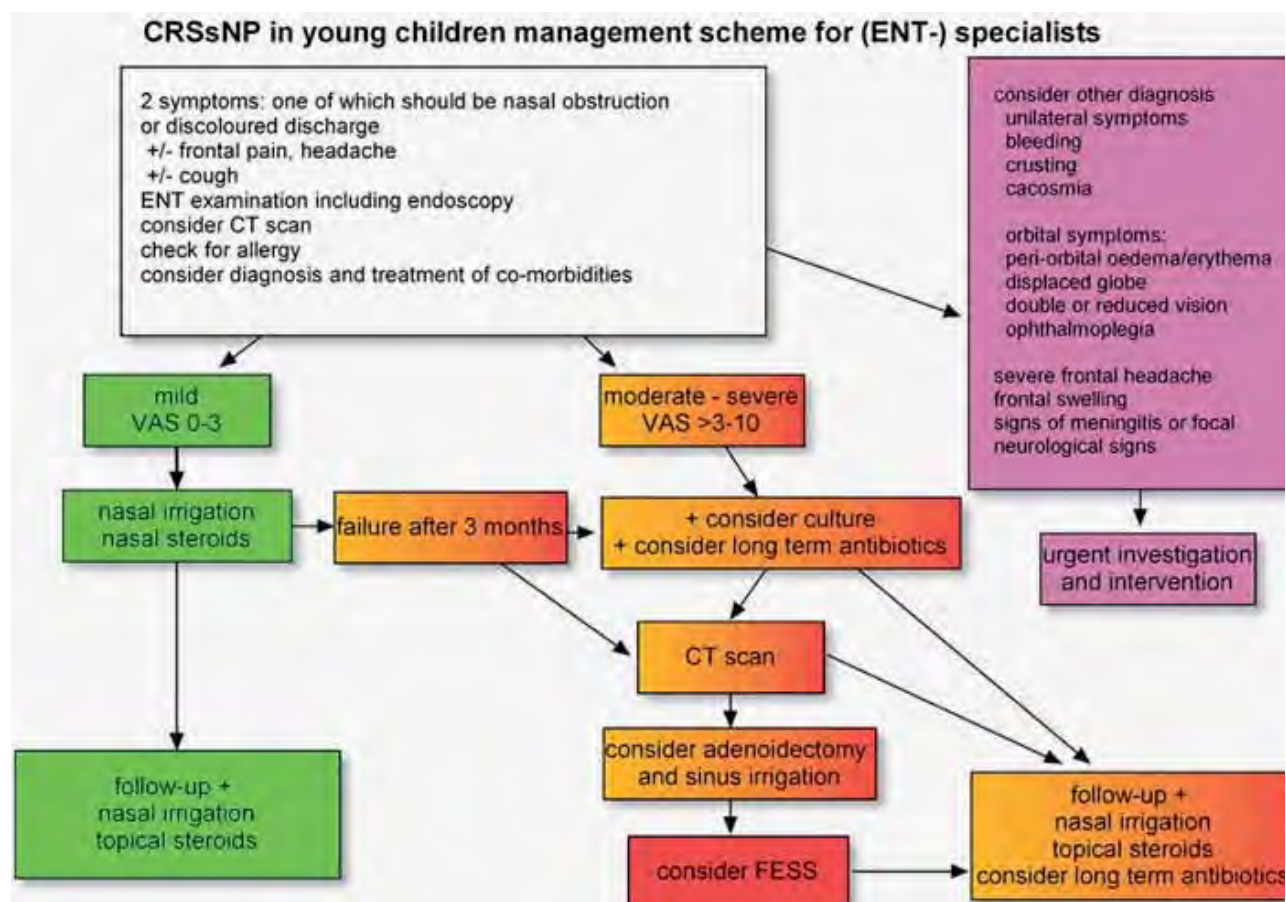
CRSsNP in young children management scheme for (ENT-) specialists

2 symptoms: one of which should be nasal obstruction or discoloured discharge
+/- frontal pain, headache
+/- cough
ENT examination including endoscopy
consider CT scan
check for allergy
consider diagnosis and treatment of co-morbidities

consider other diagnosis
unilateral symptoms
bleeding
crusting
cacosmia

orbital symptoms:
peri-orbital oedema/erythema
displaced globe
double or reduced vision
ophthalmoplegia

severe frontal headache
frontal swelling
signs of meningitis or focal neurological signs

mild
VAS 0-3

moderate - severe
VAS >3-10

nasal irrigation
nasal steroids

failure after 3 months

+ consider culture
+ consider long term antibiotics

urgent investigation and intervention

CT scan

consider adenoidectomy and sinus irrigation

consider FESS

follow-up +
nasal irrigation
topical steroids

follow-up +
nasal irrigation
topical steroids
consider long term antibiotics